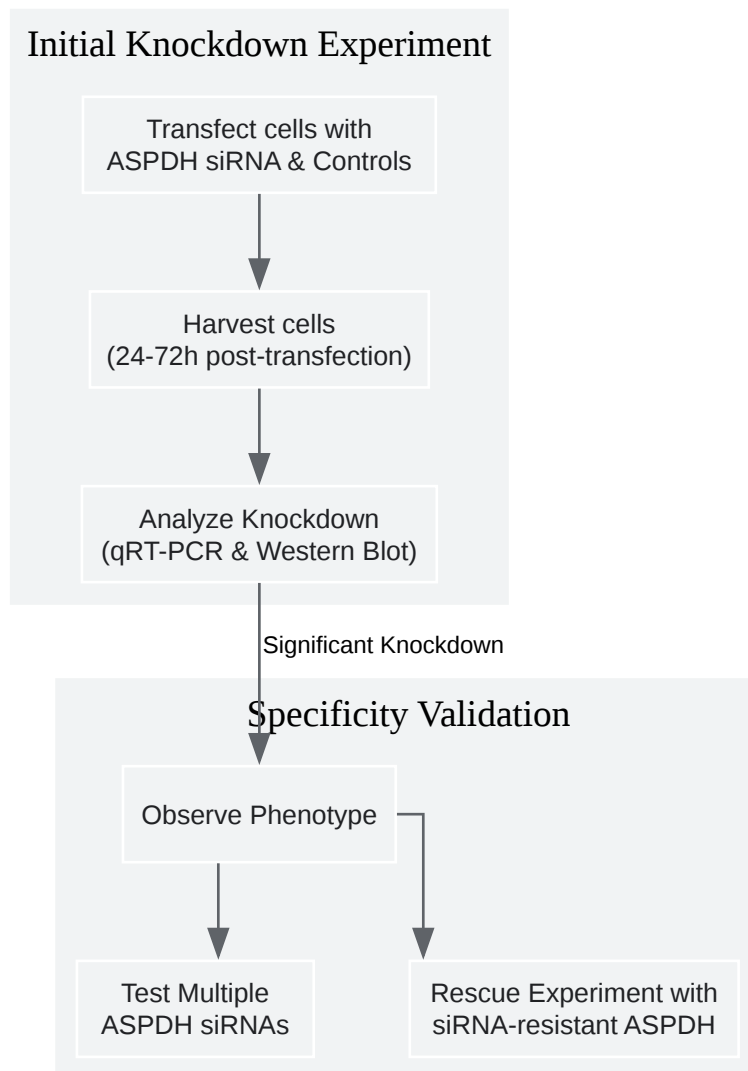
Initial Knockdown Experiment

Transfect cells with ASPDH siRNA & Controls

Harvest cells (24-72h post-transfection)

Analyze Knockdown (qRT-PCR & Western Blot)

Significant Knockdown

Specificity Validation

Observe Phenotype

Test Multiple ASPDH siRNAs

Rescue Experiment with siRNA-resistant ASPDH